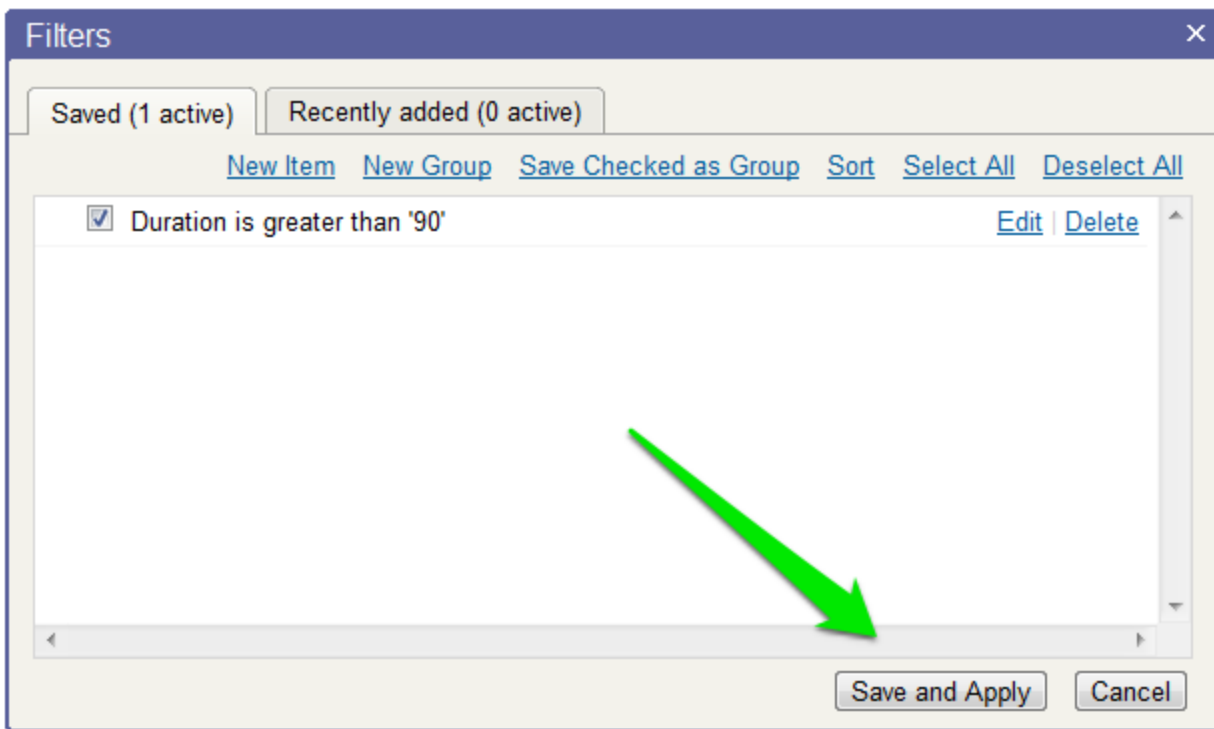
Filters ×

Saved (1 active) | Recently added (0 active)

New Item | New Group | Save Checked as Group | Sort | Select All | Deselect All

Duration is greater than '90' | Edit | Delete

Save and Apply | Cancel